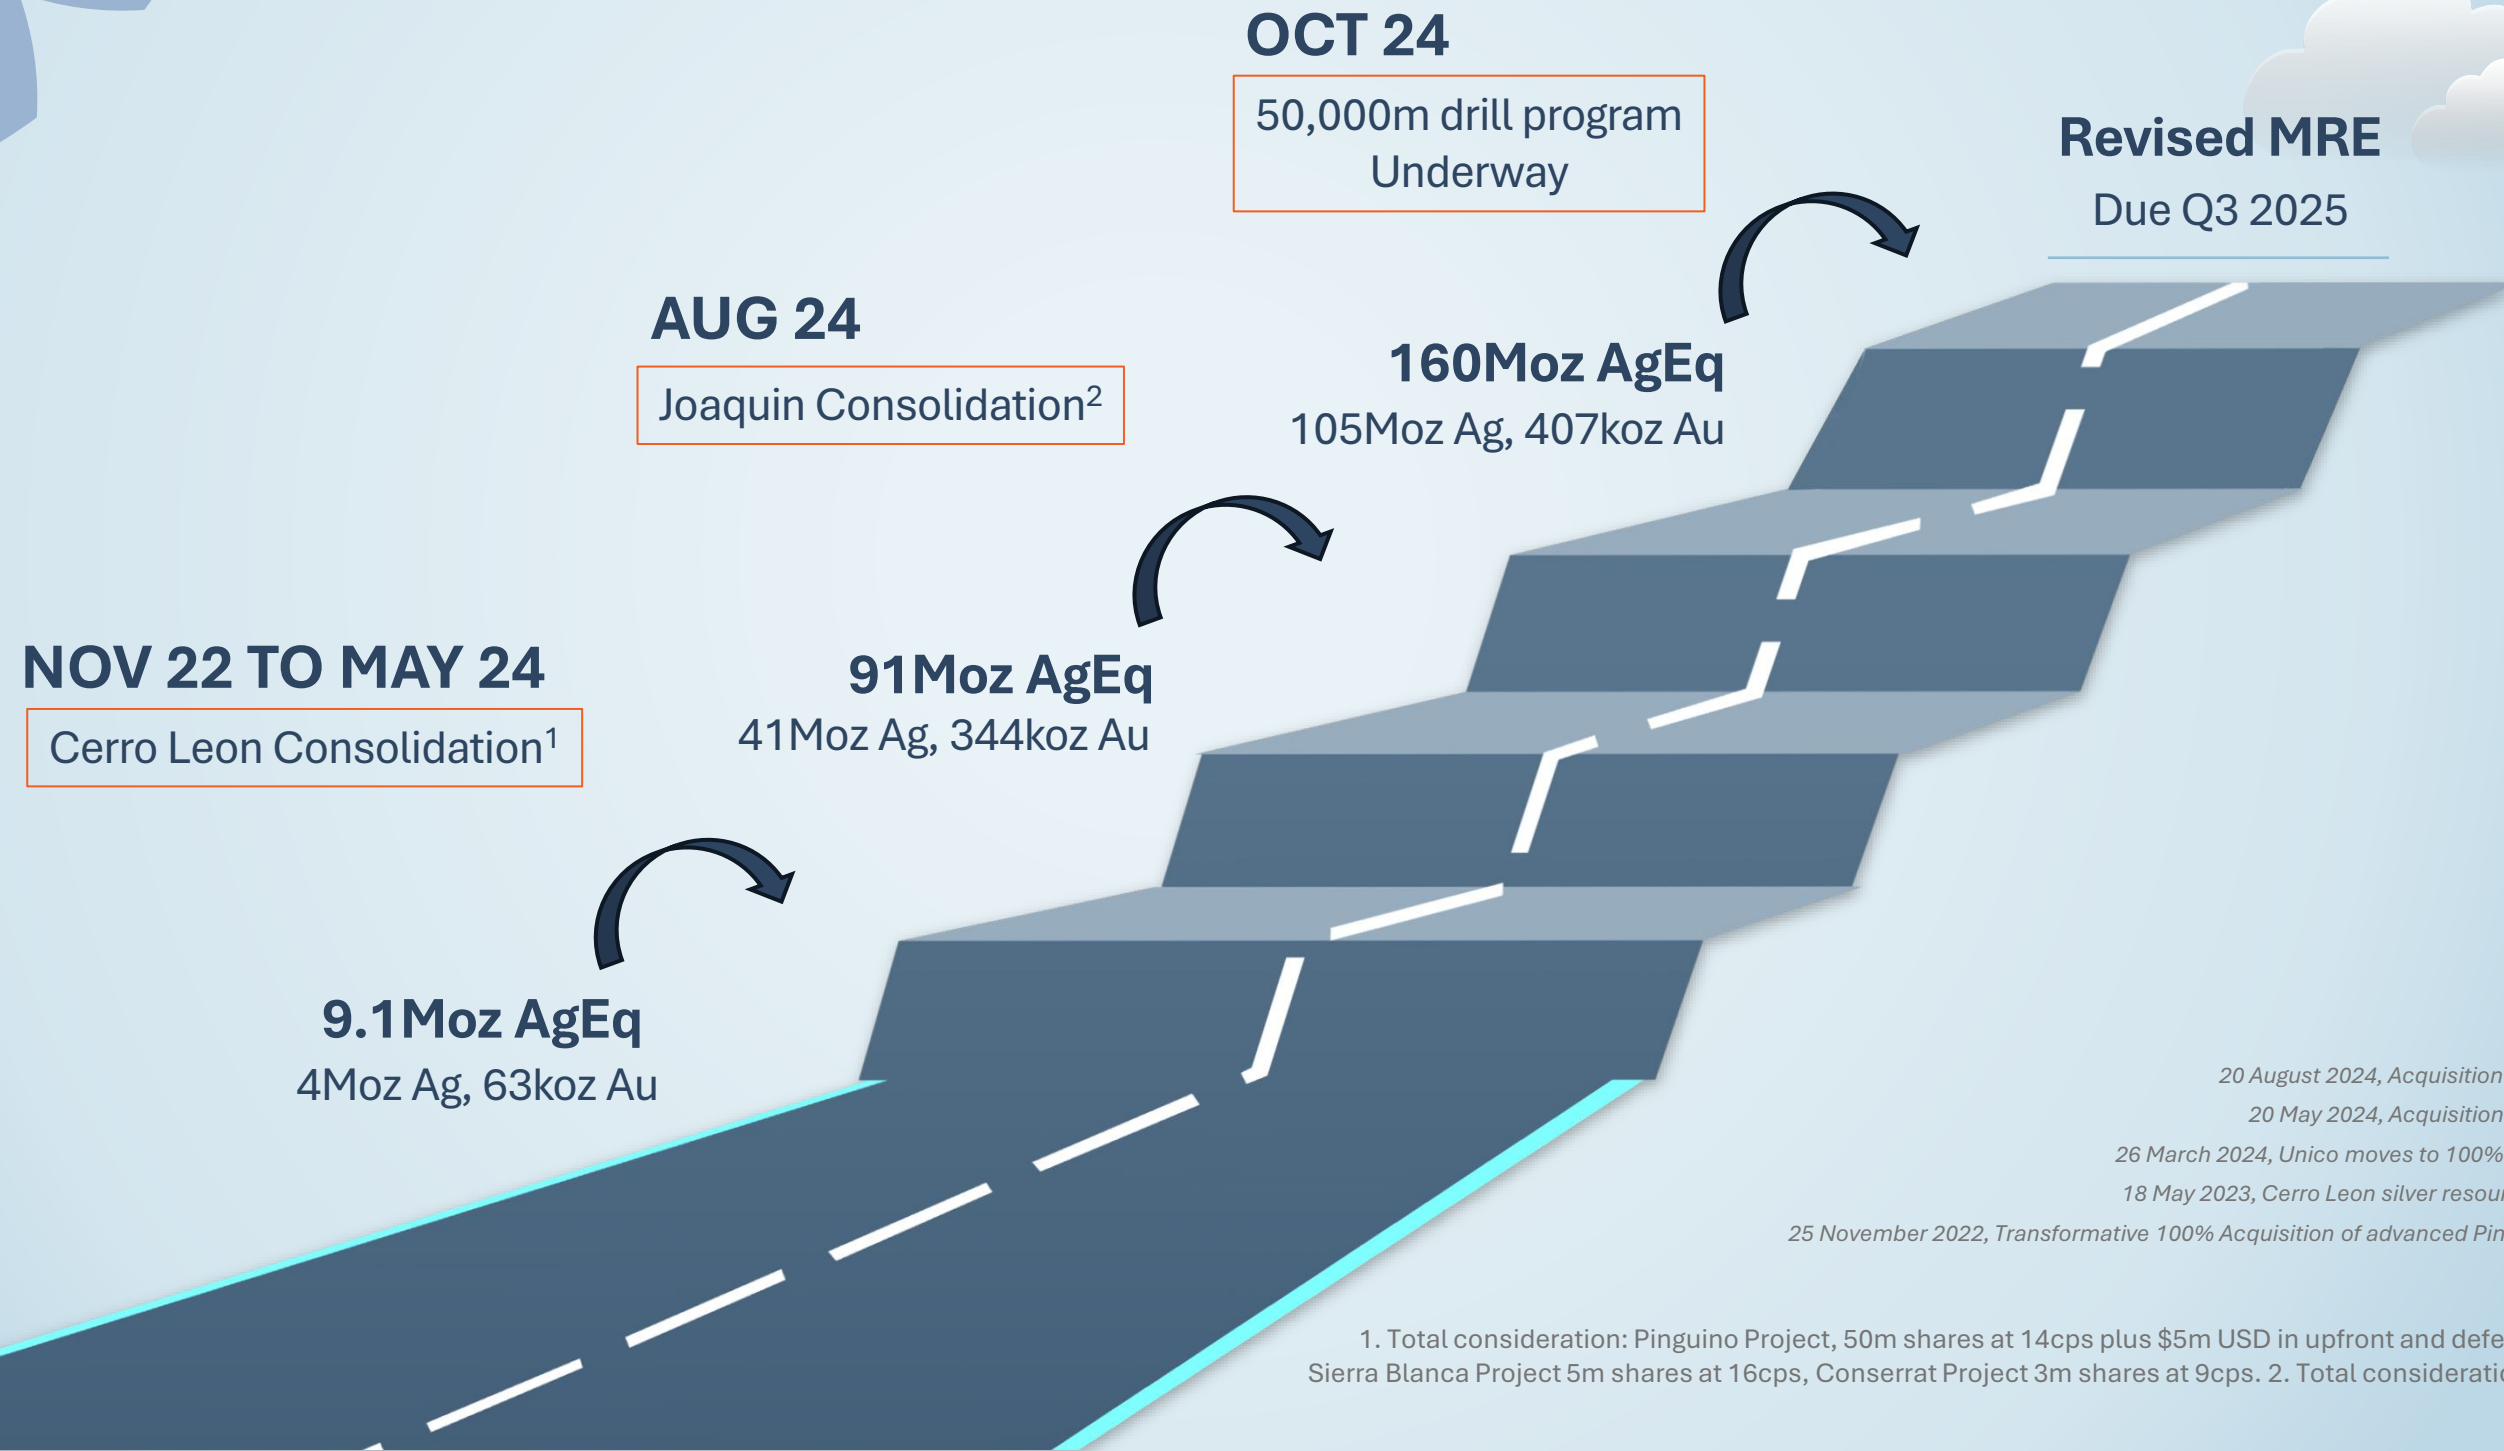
OCT 24

50,000m drill program Underway

Revised MRE

Due Q3 2025

AUG 24

Joaquin Consolidation²

160Moz AgEq

105Moz Ag, 407koz Au

NOV 22 TO MAY 24

Cerro Leon Consolidation¹

91Moz AgEq

41Moz Ag, 344koz Au

9.1Moz AgEq

4Moz Ag, 63koz Au

20 August 2024, Acquisition

20 May 2024, Acquisition

26 March 2024, Unico moves to 100%

18 May 2023, Cerro Leon silver resou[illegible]

25 November 2022, Transformative 100% Acquisition of advanced Pin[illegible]

1. Total consideration: Pinguino Project, 50m shares at 14cps plus $5m USD in upfront and defe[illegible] Sierra Blanca Project 5m shares at 16cps, Conserrat Project 3m shares at 9cps. 2. Total considerati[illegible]